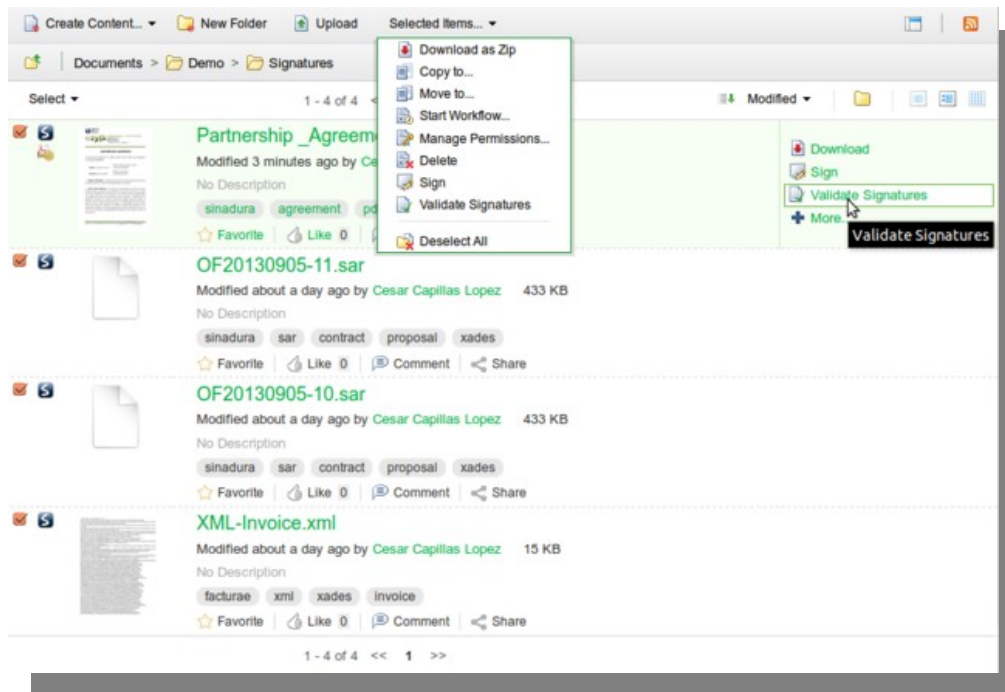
Create Content... ▾ New Folder Upload Selected Items... ▾

Documents > Demo > Signatures

Select ▾ 1 - 4 of 4 Modified ▾

Download as Zip
Copy to...
Move to...
Start Workflow...
Manage Permissions...
Delete
Sign
Validate Signatures
Deselect All

Partnership _Agreem
Modified 3 minutes ago by Ce
No Description
sinadura agreement pd
Favorite Like 0

Download
Sign
Validate Signatures
More
Validate Signatures

OF20130905-11.sar
Modified about a day ago by Cesar Capillas Lopez 433 KB
No Description
sinadura sar contract proposal xades
Favorite Like 0 Comment Share

OF20130905-10.sar
Modified about a day ago by Cesar Capillas Lopez 433 KB
No Description
sinadura sar contract proposal xades
Favorite Like 0 Comment Share

XML-Invoice.xml
Modified about a day ago by Cesar Capillas Lopez 15 KB
No Description
facturae xml xades invoice
Favorite Like 0 Comment Share

1 - 4 of 4 << 1 >>